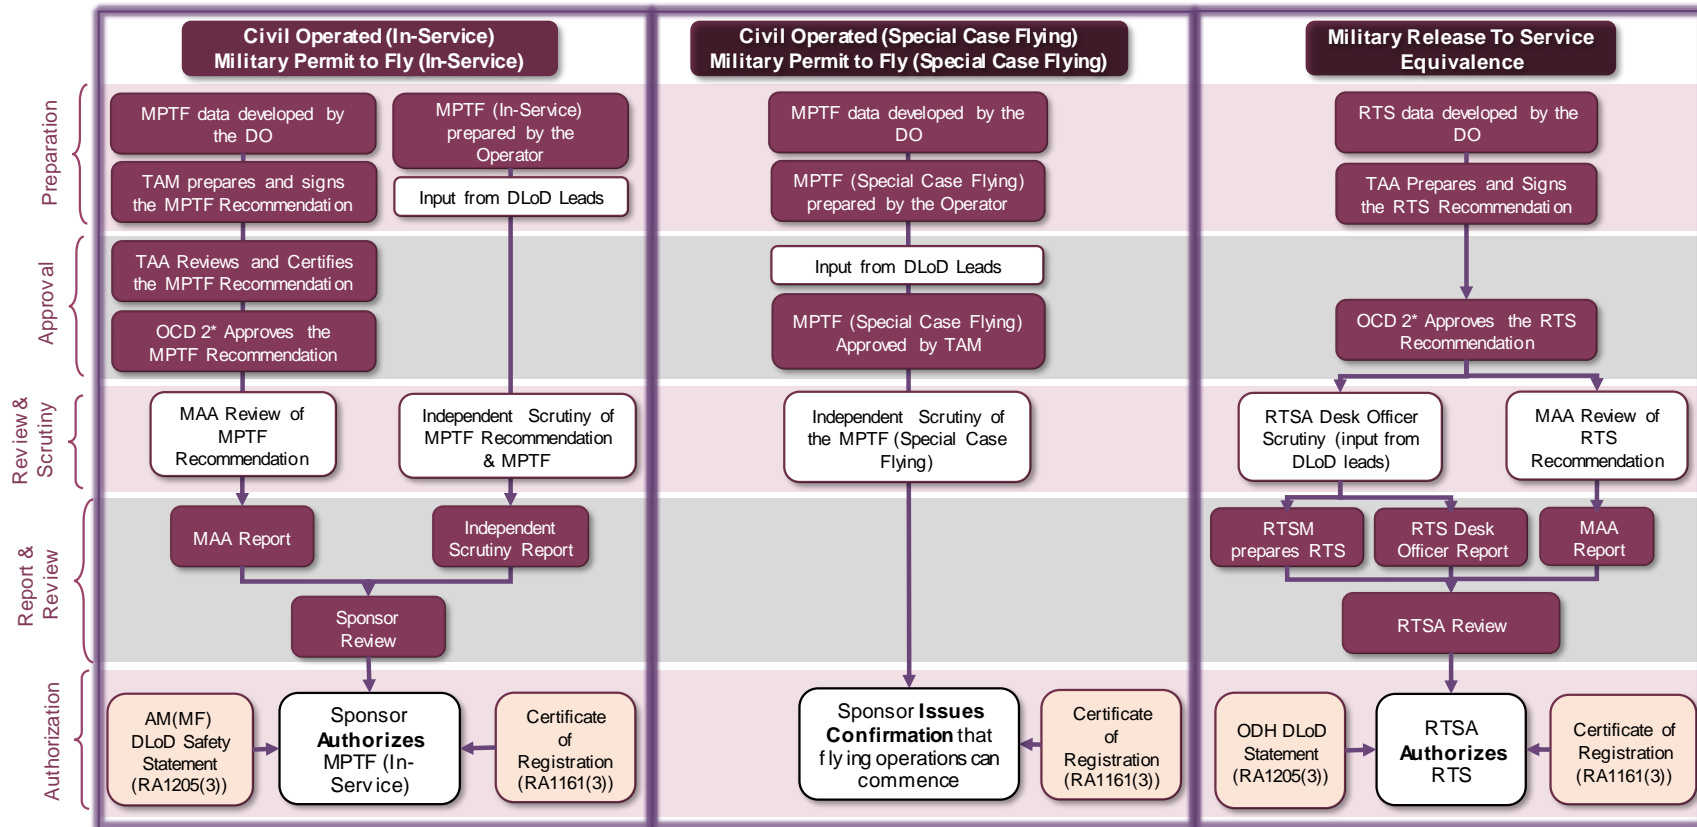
Preparation

Approval

Review & Scrutiny

Report & Review

Authorization

Civil Operated (In-Service) Military Permit to Fly (In-Service)

MPTF data developed by the DO

MPTF (In-Service) prepared by the Operator

TAM prepares and signs the MPTF Recommendati on

Input from DLoD Leads

TAA Reviews and Certifies the MPTF Recommendati on

OCD 2* Approves the MPTF Recommendation

MAA Review of MPTF Recommendation

Independent Scrutiny of MPTF Recommendation & MPTF

MAA Report

Independent Scrutiny Report

Sponsor Review

AM(MF) DLoD Safety Statement (RA1205(3))

Sponsor **Authorizes** MPTF (In-Service)

Certificate of Registration (RA1161(3))

Civil Operated (Special Case Flying) Military Permit to Fly (Special Case Flying)

MPTF data developed by the DO

MPTF (Special Case Flying) prepared by the Operator

Input from DLoD Leads

MPTF (Special Case Flying) Approved by TAM

Independent Scrutiny of the MPTF (Special Case Flying)

Sponsor **Issues Confirmation** that flying operations can commence

Certificate of Registration (RA1161(3))

Military Release To Service Equivalence

RTS data developed by the DO

TAA Prepares and Signs the RTS Recommendati on

OCD 2* Approves the RTS Recommendation

RTSA Desk Officer Scrutiny (input from DLoD leads)

MAA Review of RTS Recommendation

RTSM prepares RTS

RTS Desk Officer Report

MAA Report

RTSA Review

ODH DLoD Statement (RA1205(3))

RTSA **Authorizes** RTS

Certificate of Registration (RA1161(3))